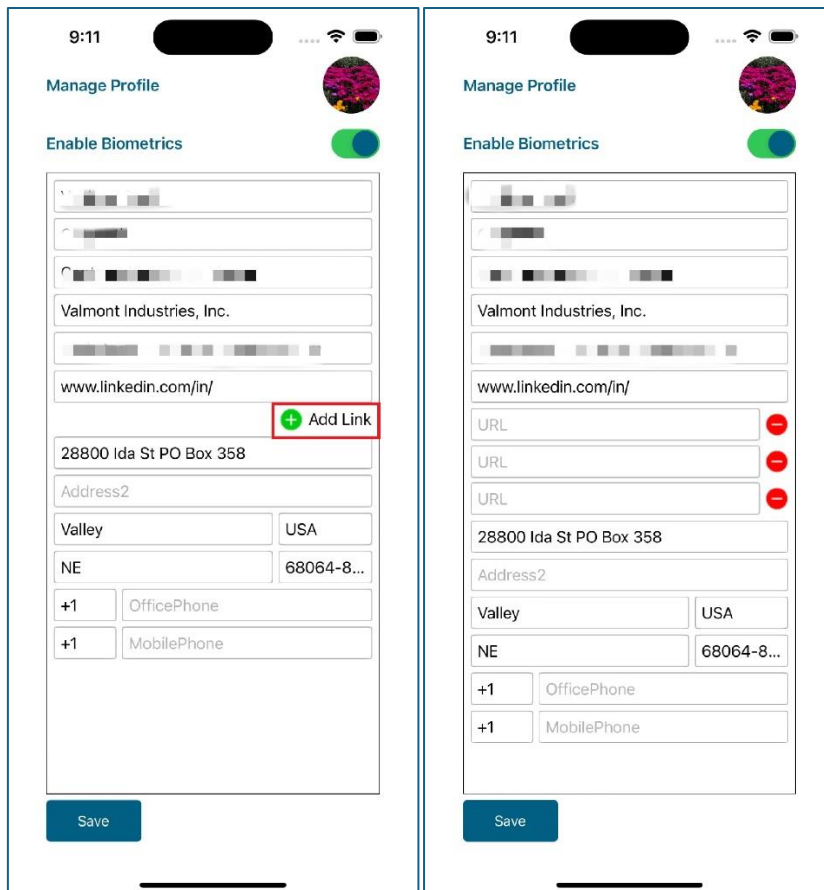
9:11

Manage Profile

Enable Biometrics

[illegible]

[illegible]

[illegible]

Valmont Industries, Inc.

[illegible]

www.linkedin.com/in/

Add Link

28800 Ida St PO Box 358

Address2

Valley

USA

NE

68064-8...

+1

OfficePhone

+1

MobilePhone

Save

9:11

Manage Profile

Enable Biometrics

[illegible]

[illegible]

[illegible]

Valmont Industries, Inc.

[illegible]

www.linkedin.com/in/

URL

URL

URL

28800 Ida St PO Box 358

Address2

Valley

USA

NE

68064-8...

+1

OfficePhone

+1

MobilePhone

Save